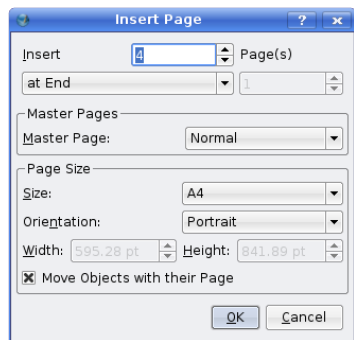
Insert Page ? x

Insert 4 Page(s)

at End 1

Master Pages

Master Page: Normal

Page Size

Size: A4

Orientation: Portrait

Width: 595.28 pt Height: 841.89 pt

☒ Move Objects with their Page

OK Cancel